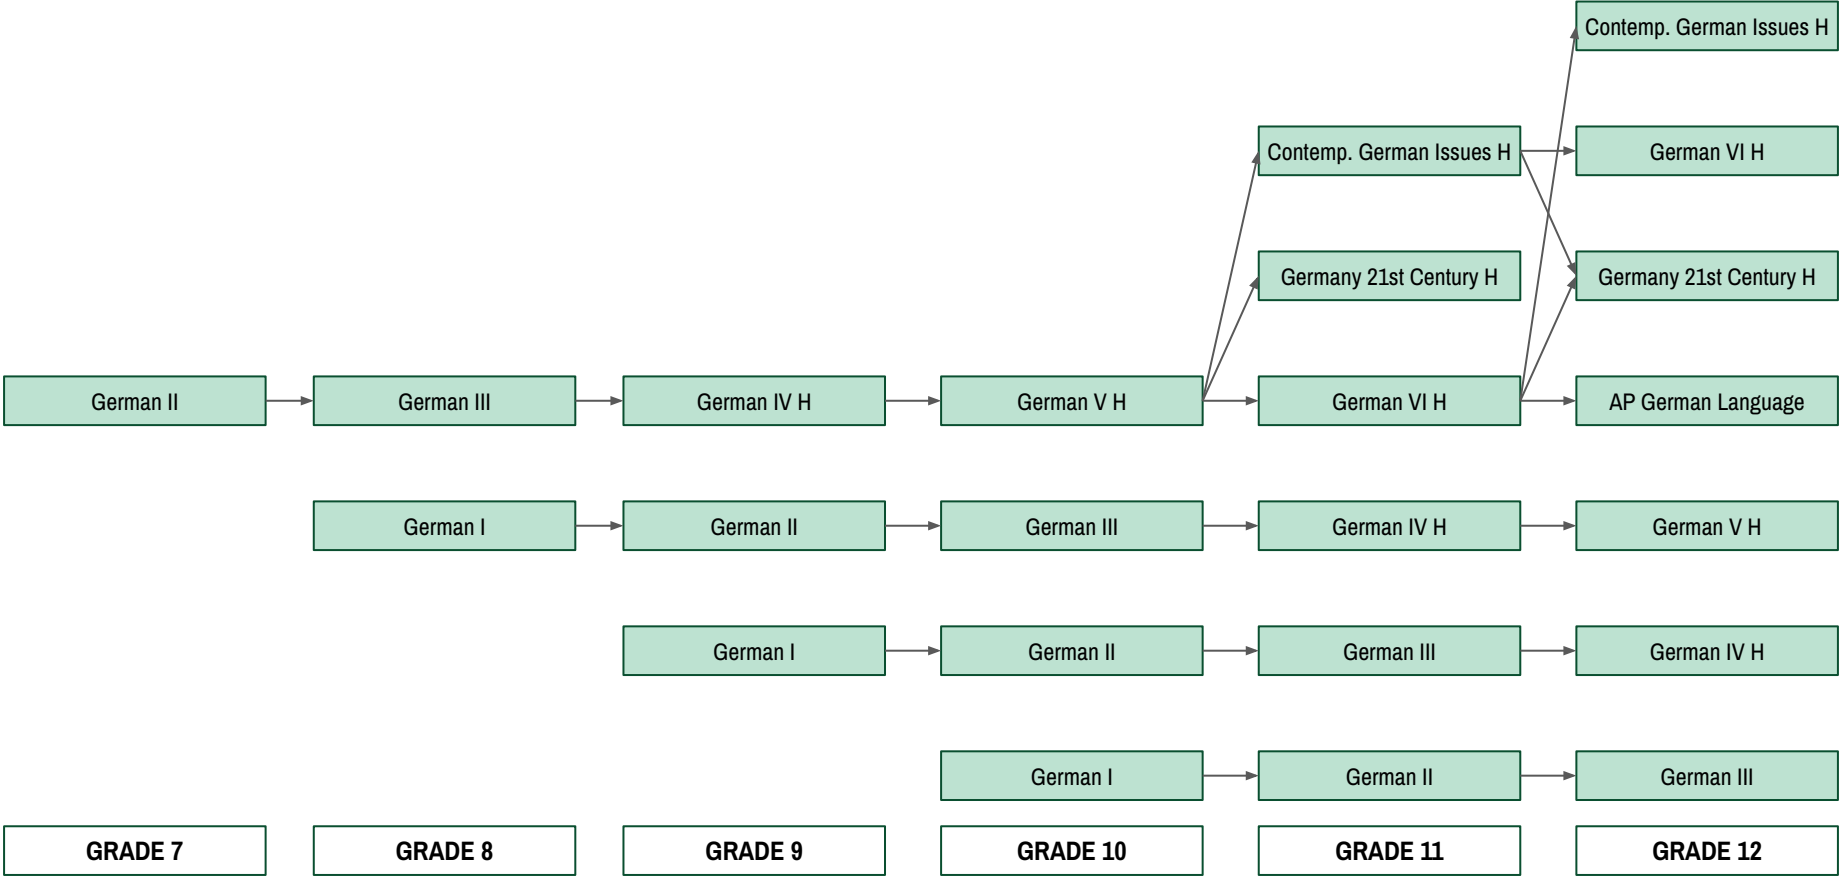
Contemp. German Issues H

Contemp. German Issues H

German VI H

Germany 21st Century H

Germany 21st Century H

German II

German III

German IV H

German V H

German VI H

AP German Language

German I

German II

German III

German IV H

German V H

German I

German II

German III

German IV H

German I

German II

German III

GRADE 7

GRADE 8

GRADE 9

GRADE 10

GRADE 11

GRADE 12